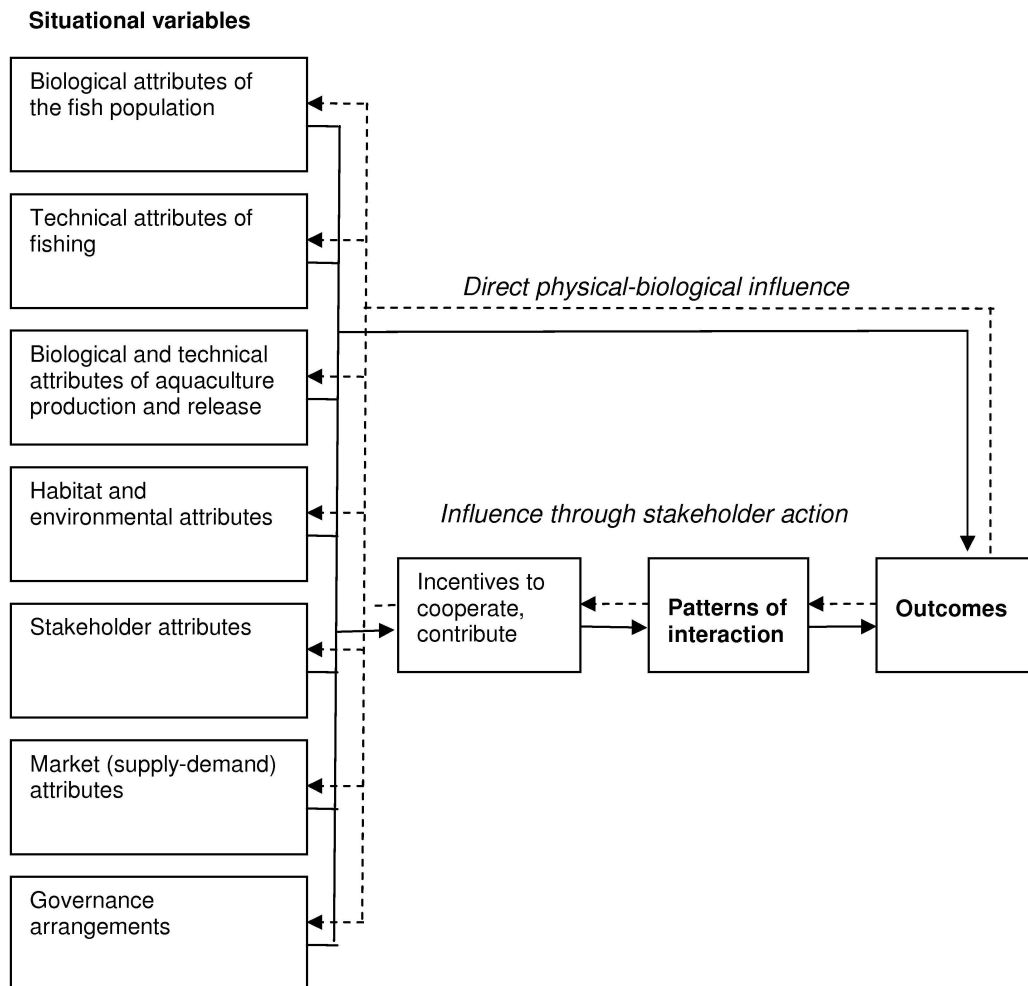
Situational variables

Biological attributes of the fish population

Technical attributes of fishing

Biological and technical attributes of aquaculture production and release

Habitat and environmental attributes

Stakeholder attributes

Market (supply-demand) attributes

Governance arrangements

Direct physical-biological influence

Influence through stakeholder action

Incentives to cooperate, contribute

Patterns of interaction

Outcomes